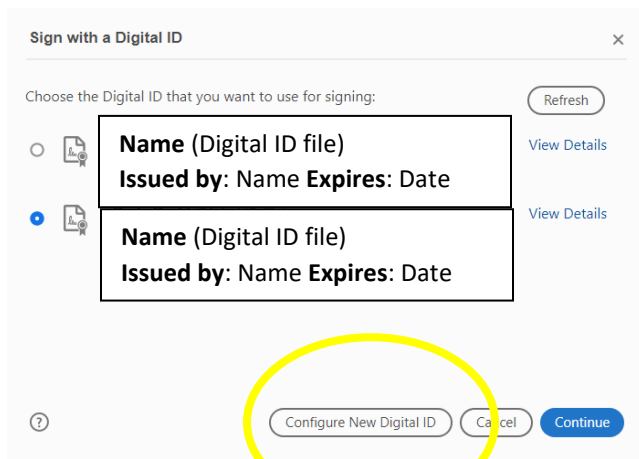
Sign with a Digital ID

×

Choose the Digital ID that you want to use for signing:

Refresh

**Name** (Digital ID file)
**Issued by**: Name **Expires**: Date

View Details

**Name** (Digital ID file)
**Issued by**: Name **Expires**: Date

View Details

?

Configure New Digital ID

Cancel

Continue